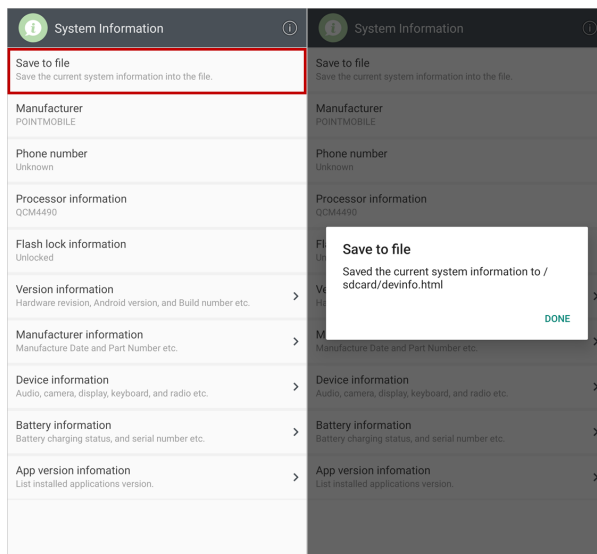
System Information

Save to file
Save the current system information into the file.

Manufacturer
POINTMOBILE

Phone number
Unknown

Processor information
QCM4490

Flash lock information
Unlocked

Version information
Hardware revision, Android version, and Build number etc.

Manufacturer information
Manufacture Date and Part Number etc.

Device information
Audio, camera, display, keyboard, and radio etc.

Battery information
Battery charging status, and serial number etc.

App version infomation
List installed applications version.

System Information

Save to file
Save the current system information into the file.

Manufacturer
POINTMOBILE

Phone number
Unknown

Processor information
QCM4490

Fl
Ur

Save to file
Saved the current system information to / sdcard/devinfo.html

DONE

Ve
Ha

M
Manufacture Date and Part Number etc.

Device information
Audio, camera, display, keyboard, and radio etc.

Battery information
Battery charging status, and serial number etc.

App version infomation
List installed applications version.